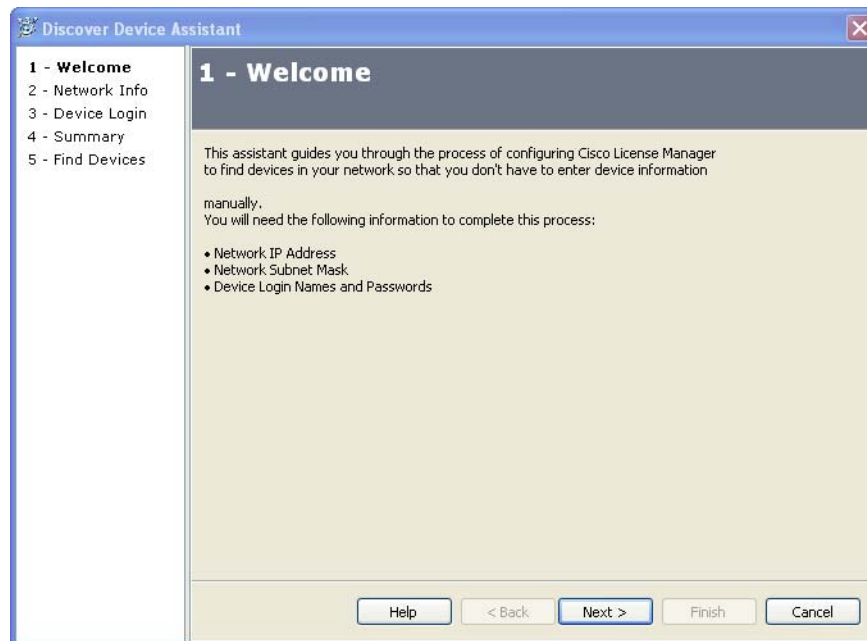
Discover Device Assistant

1 - Welcome
2 - Network Info
3 - Device Login
4 - Summary
5 - Find Devices

1 - Welcome

This assistant guides you through the process of configuring Cisco License Manager to find devices in your network so that you don't have to enter device information

manually.
You will need the following information to complete this process:

• Network IP Address
• Network Subnet Mask
• Device Login Names and Passwords

Help
< Back
Next >
Finish
Cancel